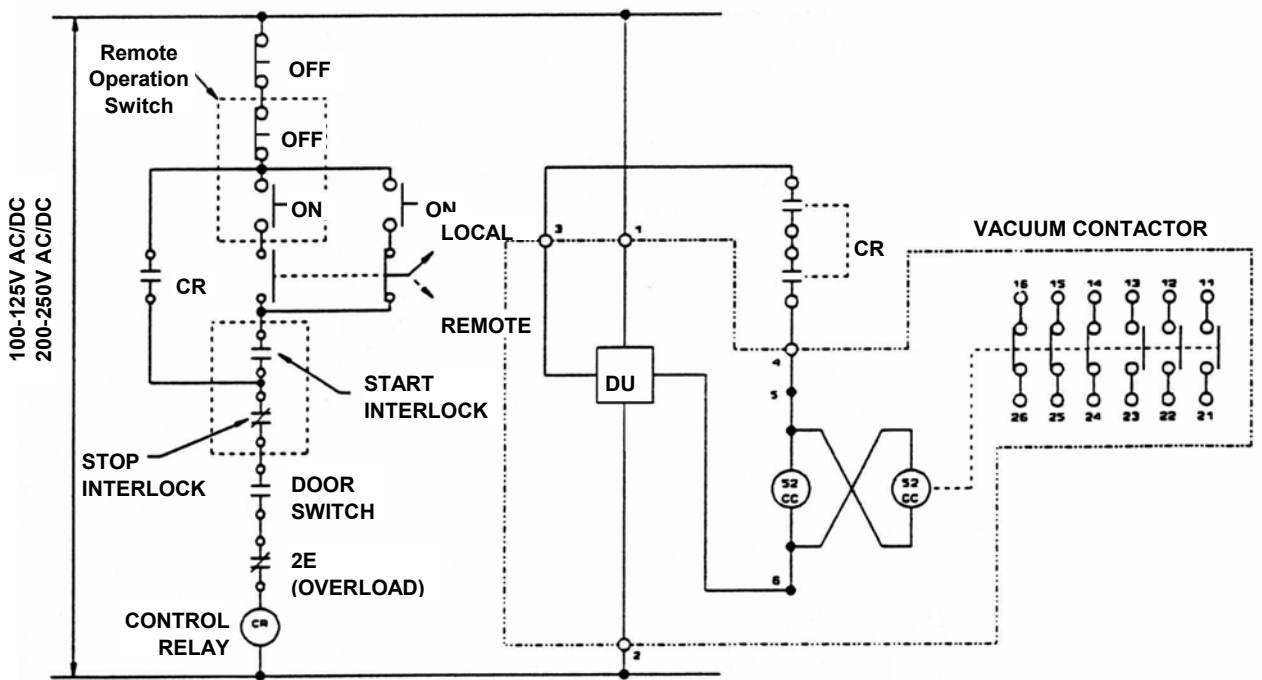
100-125V AC/DC
200-250V AC/DC

Remote Operation Switch

OFF

OFF

ON

ON

CR

LOCAL

REMOTE

START INTERLOCK

STOP INTERLOCK

DOOR SWITCH

2E (OVERLOAD)

CONTROL RELAY

CR

3

1

DU

CR

4

5

6

2

52 CC

52 CC

VACUUM CONTACTOR

16 15 14 13 12 11

26 25 24 23 22 21